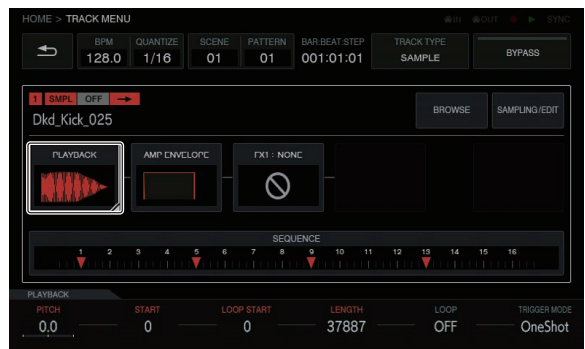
HOME > TRACK MENU

IN OUT SYNC

BPM 128.0
QUANTIZE 1/16
SCENE 01
PATTERN 01
BAR.BEAT.STEP 001:01:01
TRACK TYPE SAMPLE
BYPASS

1 SMPL OFF
Dkd_Kick_025
BROWSE
SAMPLING/EDIT

PLAYBACK
AMP ENVELOPE
FX1 : NONE

SEQUENCE
1 2 3 4 5 6 7 8 9 10 11 12 13 14 15 16

PLAYBACK

| PITCH | START | LOOP START | LENGTH | LOOP | TRIGGER MODE |
|---|---|---|---|---|---|
| 0.0 | 0 | 0 | 37887 | OFF | OneShot |